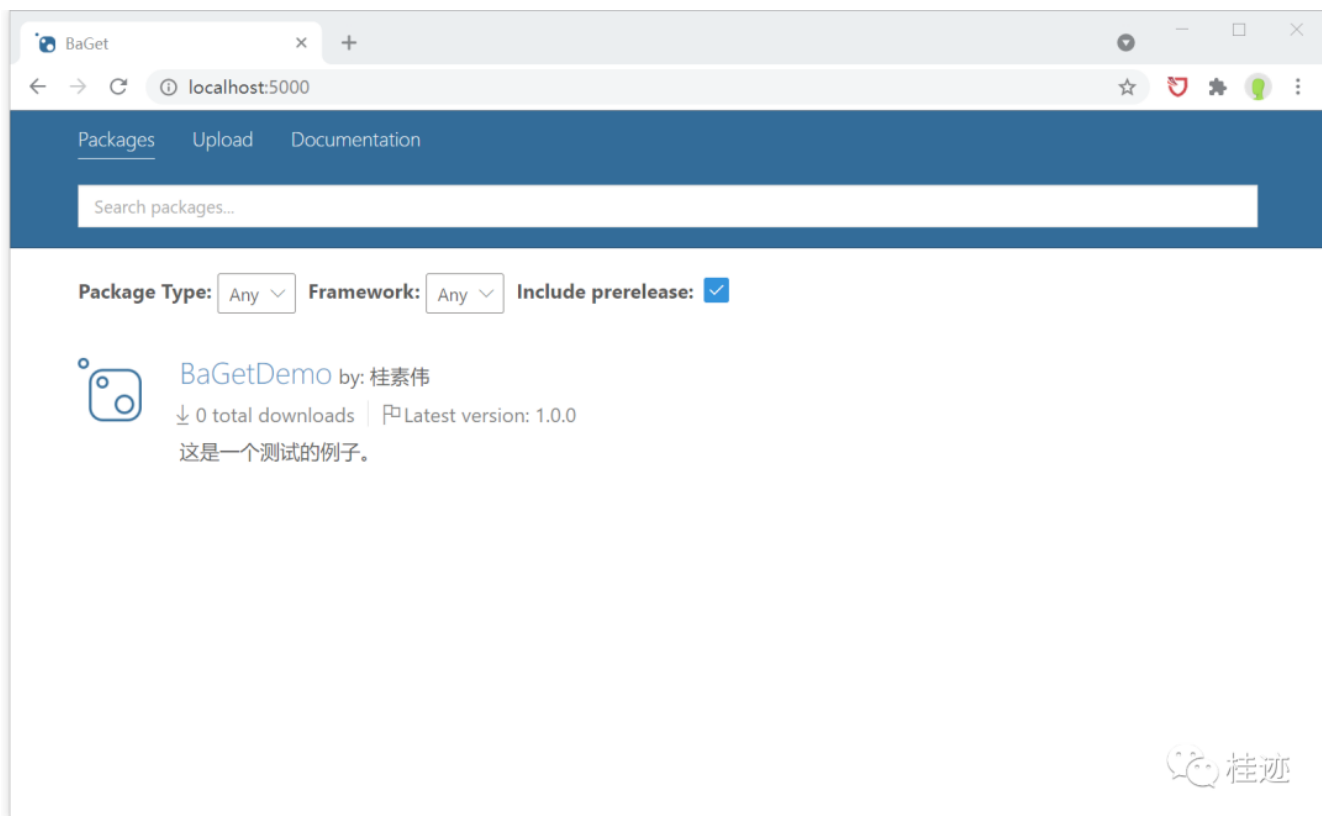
BaGet

localhost:5000

Packages Upload Documentation

Search packages...

Package Type: Any Framework: Any Include prerelease:

BaGetDemo by: 桂素伟

0 total downloads | Latest version: 1.0.0

这是一个测试的例子。

桂迹